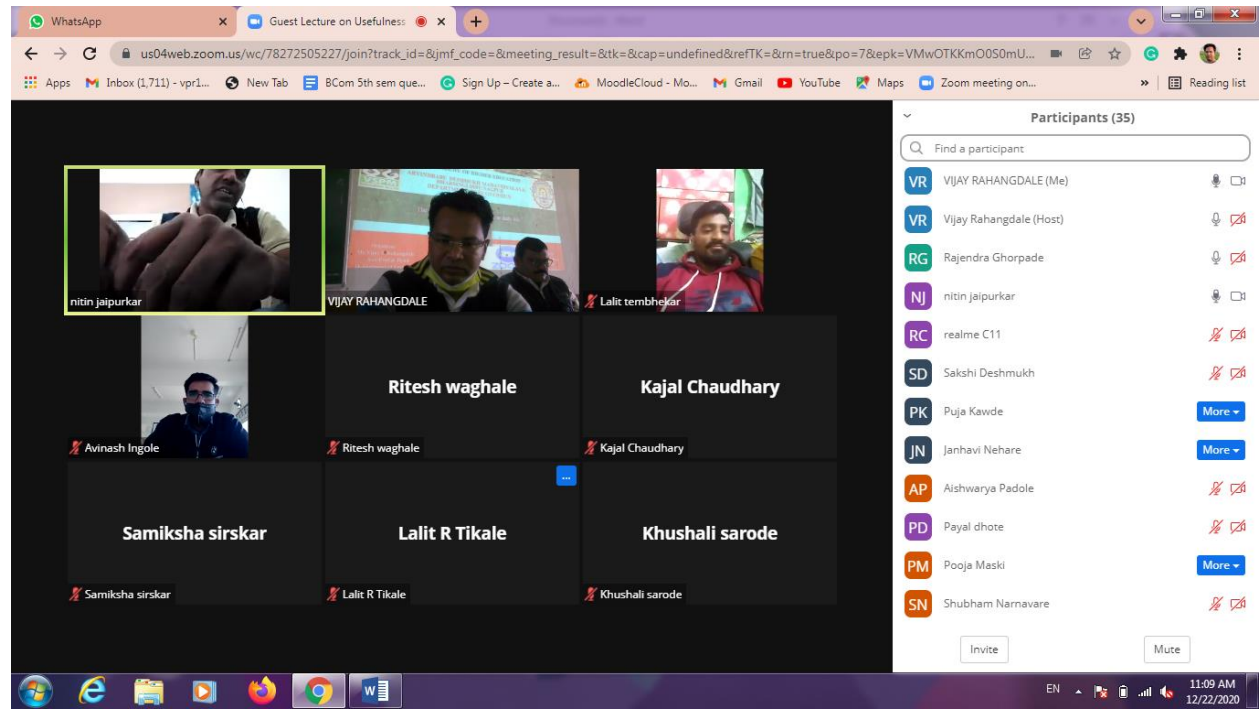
WhatsApp
Guest Lecture on Usefulness
us04web.zoom.us/wc/78272505227/join?track_id=&jmf_code=&meeting_result=&tk=&cap=undefined&refTK=&rn=true&po=7&epk=VMwOTKKmO0S0mU...
Apps Inbox (1,711) - vpr1... New Tab BCom 5th sem que... Sign Up – Create a... MoodleCloud - Mo... Gmail YouTube Maps Zoom meeting on... » Reading list

nitin jaipurkar
VIJAY RAHANGDALE
Lalit tembhekar
Avinash Ingole
Ritesh waghale
Ritesh waghale
Kajal Chaudhary
Kajal Chaudhary
Samiksha sirskar
Samiksha sirskar
Lalit R Tikale
Lalit R Tikale
Khushali sarode
Khushali sarode

Participants (35)
Find a participant
VR VIJAY RAHANGDALE (Me)
VR Vijay Rahangdale (Host)
RG Rajendra Ghorpade
NJ nitin jaipurkar
RC realme C11
SD Sakshi Deshmukh
PK Puja Kawde More
JN Janhavi Nehare More
AP Aishwarya Padole
PD Payal dhote
PM Pooja Maski More
SN Shubham Narnavare
Invite
Mute

EN 11:09 AM 12/22/2020